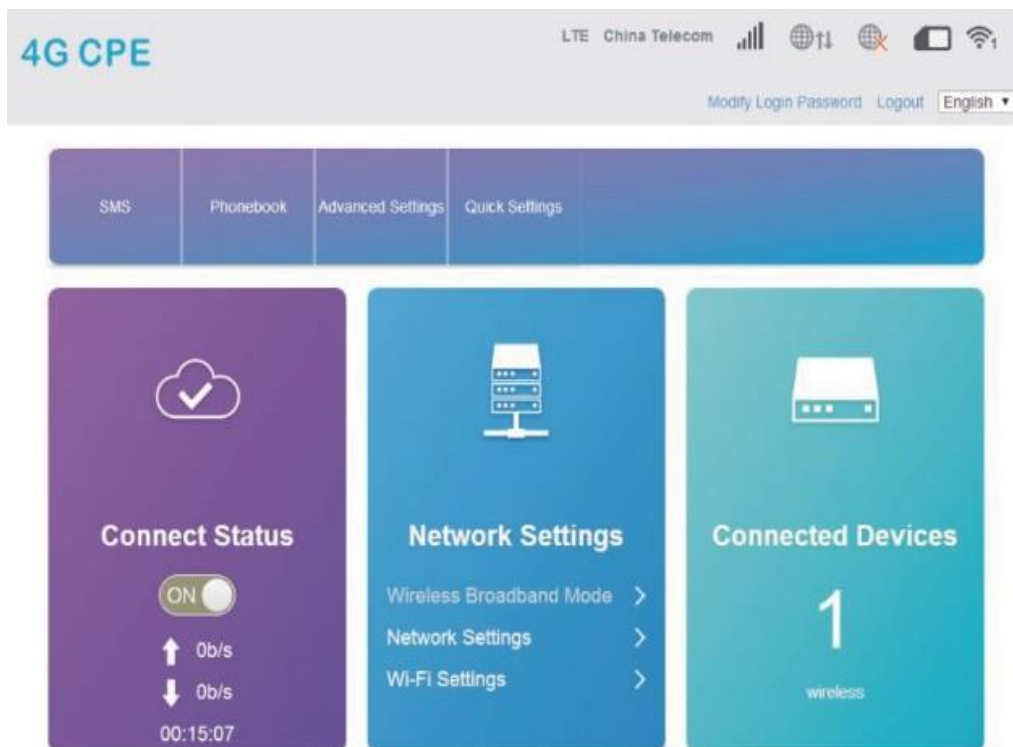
4G CPE

LTE China Telecom

1

Modify Login Password Logout English ▾

SMS

Phonebook

Advanced Settings

Quick Settings

Connect Status

ON

0b/s

0b/s

00:15:07

Network Settings

Wireless Broadband Mode >

Network Settings >

Wi-Fi Settings >

Connected Devices

1

wireless